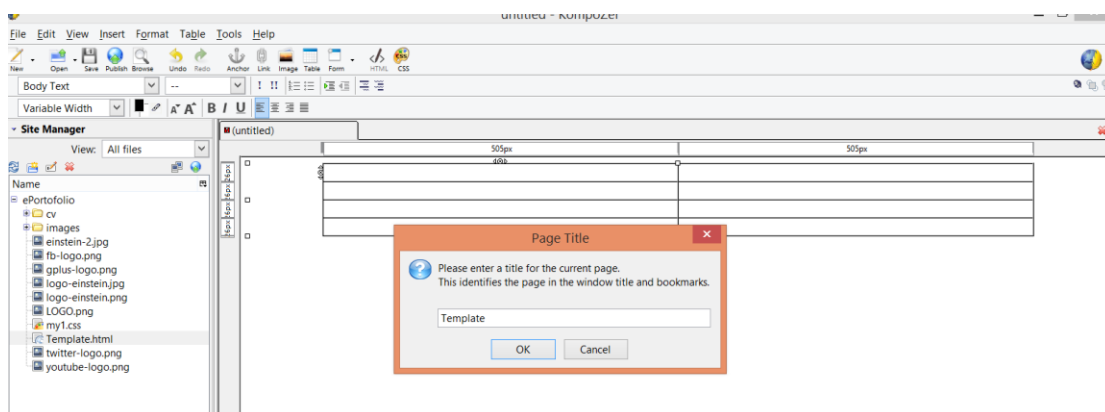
untitled - KompoZer

File Edit View Insert Format Table Tools Help

New Open Save Publish Browse Undo Redo Anchor Link Image Table Form HTML CSS

Body Text --

Variable Width

Site Manager

View: All files

Name

ePortofolio
cv
images
einstein-2.jpg
fb-logo.png
gplus-logo.png
logo-einstein.jpg
logo-einstein.png
LOGO.png
my1.css
Template.html
twitter-logo.png
youtube-logo.png

(untitled)

505px 505px

Page Title

Please enter a title for the current page.
This identifies the page in the window title and bookmarks.

Template

OK Cancel